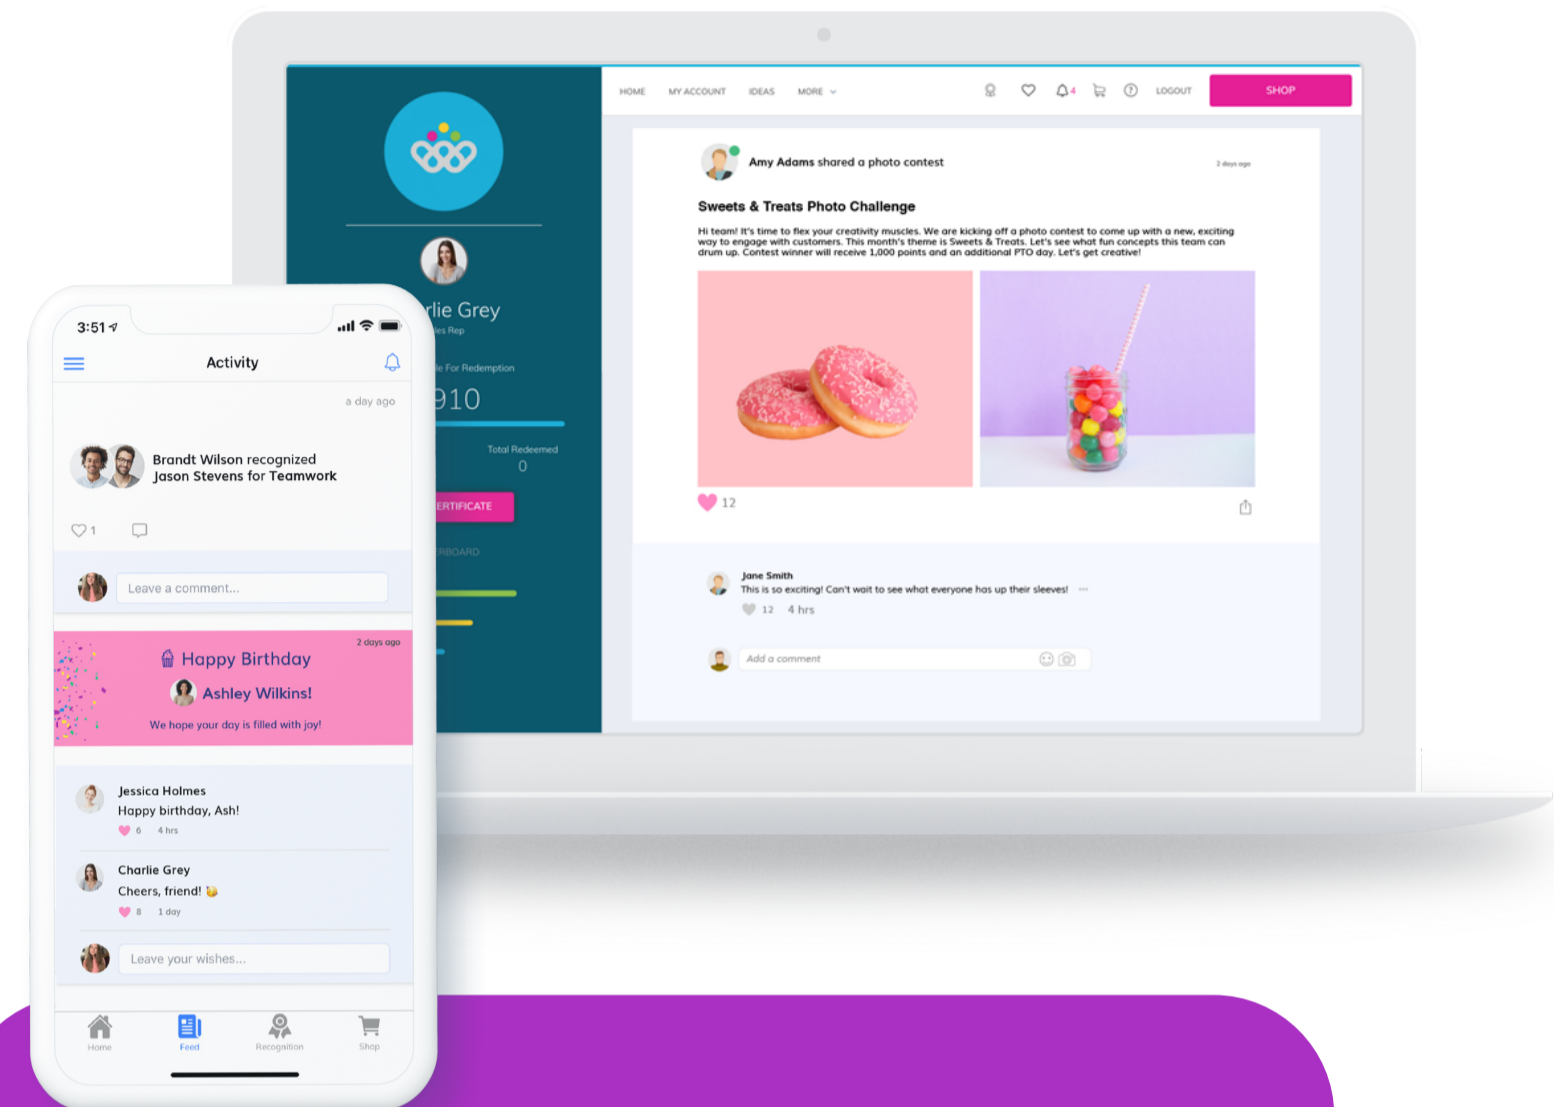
HOME MY ACCOUNT IDEAS MORE

4

LOGOUT

SHOP

rlie Grey
les Rep

le For Redemption
910

Total Redeemed
0

ERTIFICATE

RBOARD

Amy Adams shared a photo contest

2 days ago

Sweets & Treats Photo Challenge

Hi team! It's time to flex your creativity muscles. We are kicking off a photo contest to come up with a new, exciting way to engage with customers. This month's theme is Sweets & Treats. Let's see what fun concepts this team can drum up. Contest winner will receive 1,000 points and an additional PTO day. Let's get creative!

12

Jane Smith
This is so exciting! Can't wait to see what everyone has up their sleeves!
12 4 hrs

Add a comment

3:51

Activity

a day ago

Brandt Wilson recognized Jason Stevens for Teamwork

1

Leave a comment...

2 days ago

Happy Birthday
Ashley Wilkins!
We hope your day is filled with joy!

Jessica Holmes
Happy birthday, Ash!
6 4 hrs

Charlie Grey
Cheers, friend!
8 1 day

Leave your wishes...

Home Feed Recognition Shop